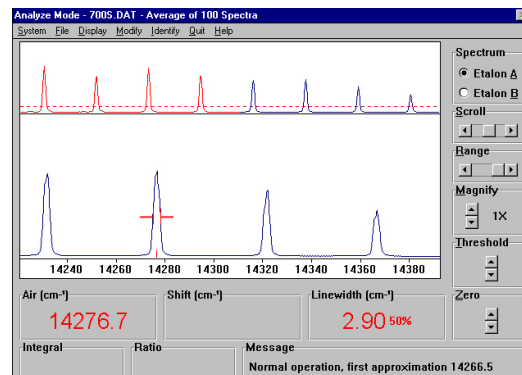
Analyze Mode - 700S.DAT - Average of 100 Spectra

System File Display Modify Identify Quit Help

Spectrum
Etalon A
Etalon B

Scroll

Range

Magnify
1X

Threshold

Zero

14240 14260 14280 14300 14320 14340 14360 14380

Air (cm⁻¹)
14276.7

Shift (cm⁻¹)

Linewidth (cm⁻¹)
2.90 50%

Integral

Ratio

Message
Normal operation, first approximation 14266.5